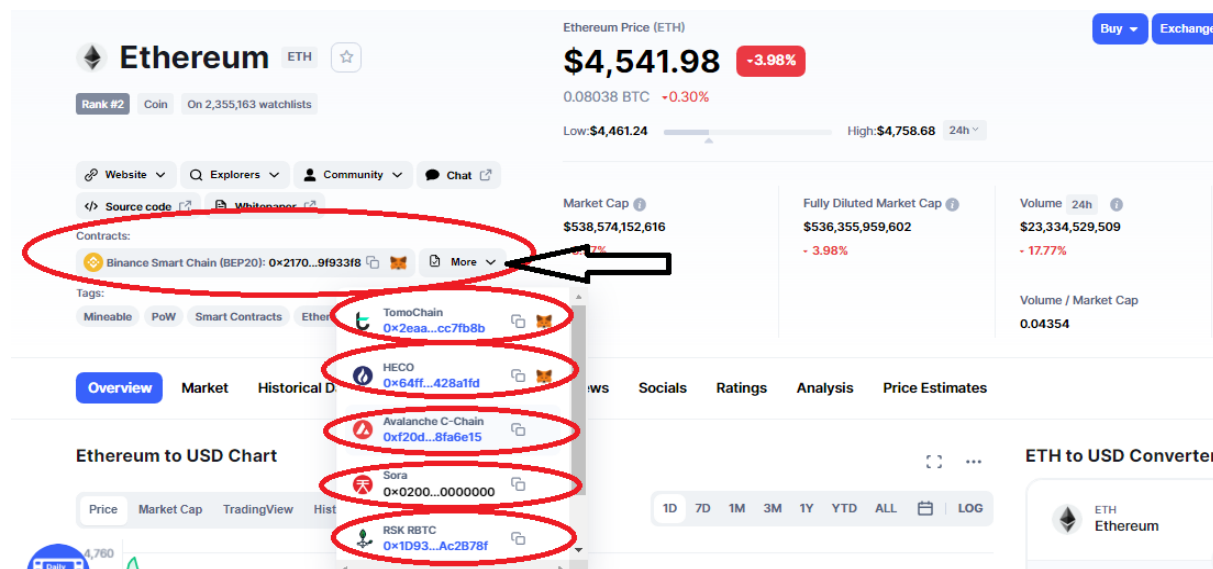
Ethereum ETH

Rank #2 Coin On 2,355,163 watchlists

Website Explorers Community Chat

Source code Whitepaper

Contracts:

Binance Smart Chain (BEP20): 0x2170...9f933f8 More

Tags:

Mineable PoW Smart Contracts Ether

TomoChain 0x2eaa...cc7fb8b

HECO 0x64ff...428a1fd

Avalanche C-Chain 0xf20d...8fa6e15

Sora 0x0200...0000000

RSK RBTC 0x1D93...Ac2B78f

Ethereum Price (ETH)

$4,541.98 -3.98%

0.08038 BTC -0.30%

Low:$4,461.24 High:$4,758.68 24h

Buy Exchange

Market Cap $538,574,152,616 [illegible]

Fully Diluted Market Cap $536,355,959,602 - 3.98%

Volume 24h $23,334,529,509 - 17.77%

Volume / Market Cap 0.04354

Overview Market Historical D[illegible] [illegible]ews Socials Ratings Analysis Price Estimates

Ethereum to USD Chart

Price Market Cap TradingView Hist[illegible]

1D 7D 1M 3M 1Y YTD ALL LOG

ETH to USD Converter

ETH Ethereum

4,760

Daily